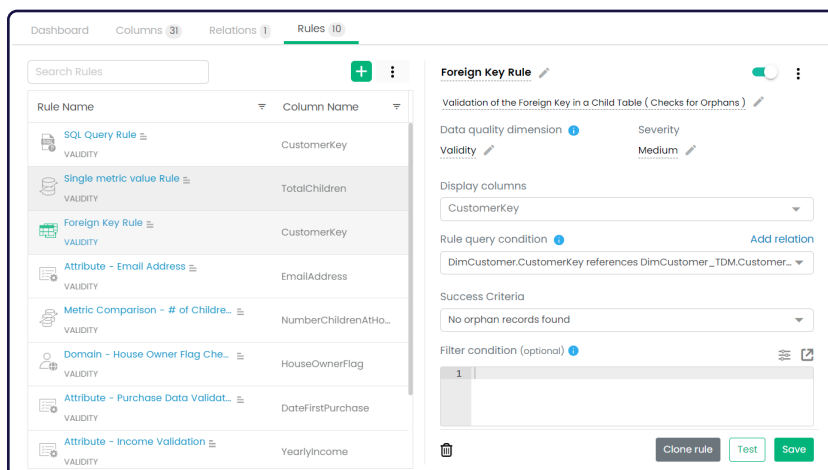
Dashboard Columns 31 Relations 1 Rules 10

Search Rules

| Rule Name | Column Name |
|---|---|
| SQL Query Rule VALIDITY | CustomerKey |
| Single metric value Rule VALIDITY | TotalChildren |
| Foreign Key Rule VALIDITY | CustomerKey |
| Attribute - Email Address VALIDITY | EmailAddress |
| Metric Comparison - # of Childre... VALIDITY | NumberChildrenAtHo... |
| Domain - House Owner Flag Che... VALIDITY | HouseOwnerFlag |
| Attribute - Purchase Data Validat... VALIDITY | DateFirstPurchase |
| Attribute - Income Validation VALIDITY | YearlyIncome |

Foreign Key Rule

Validation of the Foreign Key in a Child Table ( Checks for Orphans )

Data quality dimension
Validity

Severity
Medium

Display columns
CustomerKey

Rule query condition
Add relation
DimCustomer.CustomerKey references DimCustomer_TDM.Customer...

Success Criteria
No orphan records found

Filter condition (optional)

1

Clone rule Test Save